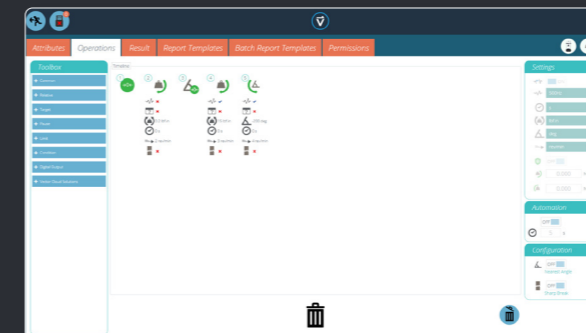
Atributes
Operations
Result
Report Templates
Batch Report Templates
Permissions

Toolbox
Settings
Automation
Configuration
Timeline

+ Common
+ Motion
+ Trigger
+ Torque
+ Limit
+ Condition
+ Digital Output
+ Hidden Result Variables

1
2
3
4
5

OFF
OFF
OFF

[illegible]